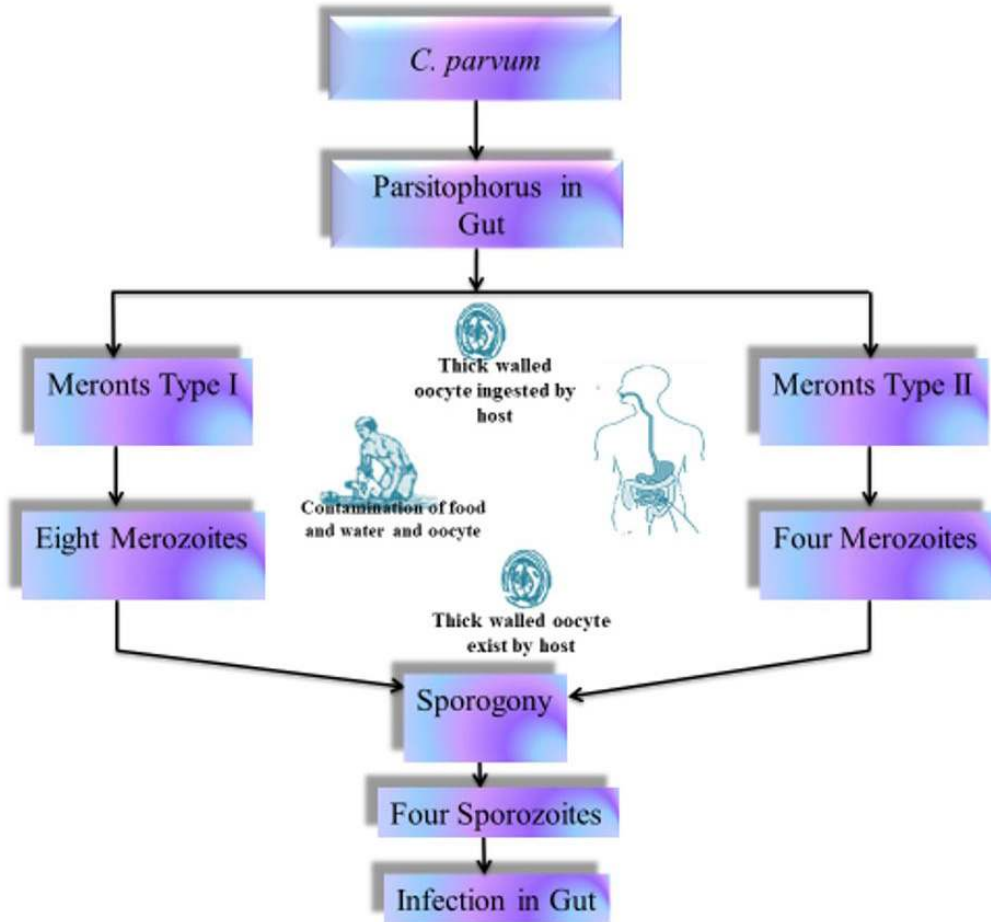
C. parvum

Parsitophorus in Gut

Thick walled oocyte ingested by host

Meronts Type I

Meronts Type II

Contamination of food and water and oocyte

Eight Merozoites

Four Merozoites

Thick walled oocyte exist by host

Sporogony

Four Sporozoites

Infection in Gut